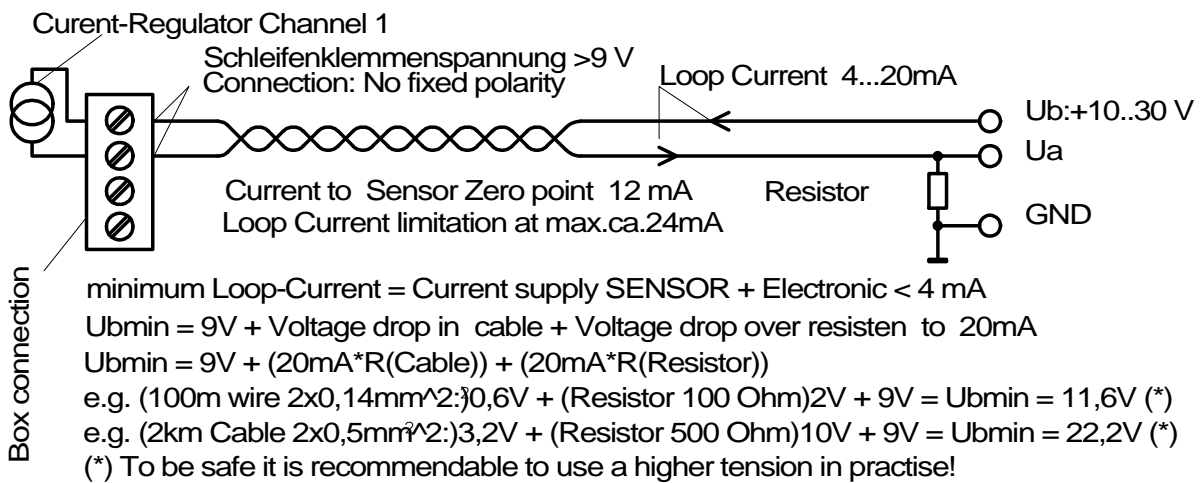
Curent-Regulator Channel 1

Schleifenklemmenspannung >9 V
Connection: No fixed polarity

Loop Current 4...20mA

Ub:+10..30 V

Ua

Current to Sensor Zero point 12 mA

Resistor

Loop Current limitation at max.ca.24mA

GND

Box connection

minimum Loop-Current = Current supply SENSOR + Electronic < 4 mA
Ubmin = 9V + Voltage drop in cable + Voltage drop over resisten to 20mA
Ubmin = 9V + (20mA*R(Cable)) + (20mA*R(Resistor))
e.g. (100m wire 2x0,14mm^2:)0,6V + (Resistor 100 Ohm)2V + 9V = Ubmin = 11,6V (*)
e.g. (2km Cable 2x0,5mm^2:)3,2V + (Resistor 500 Ohm)10V + 9V = Ubmin = 22,2V (*)
(*) To be safe it is recommendable to use a higher tension in practise!